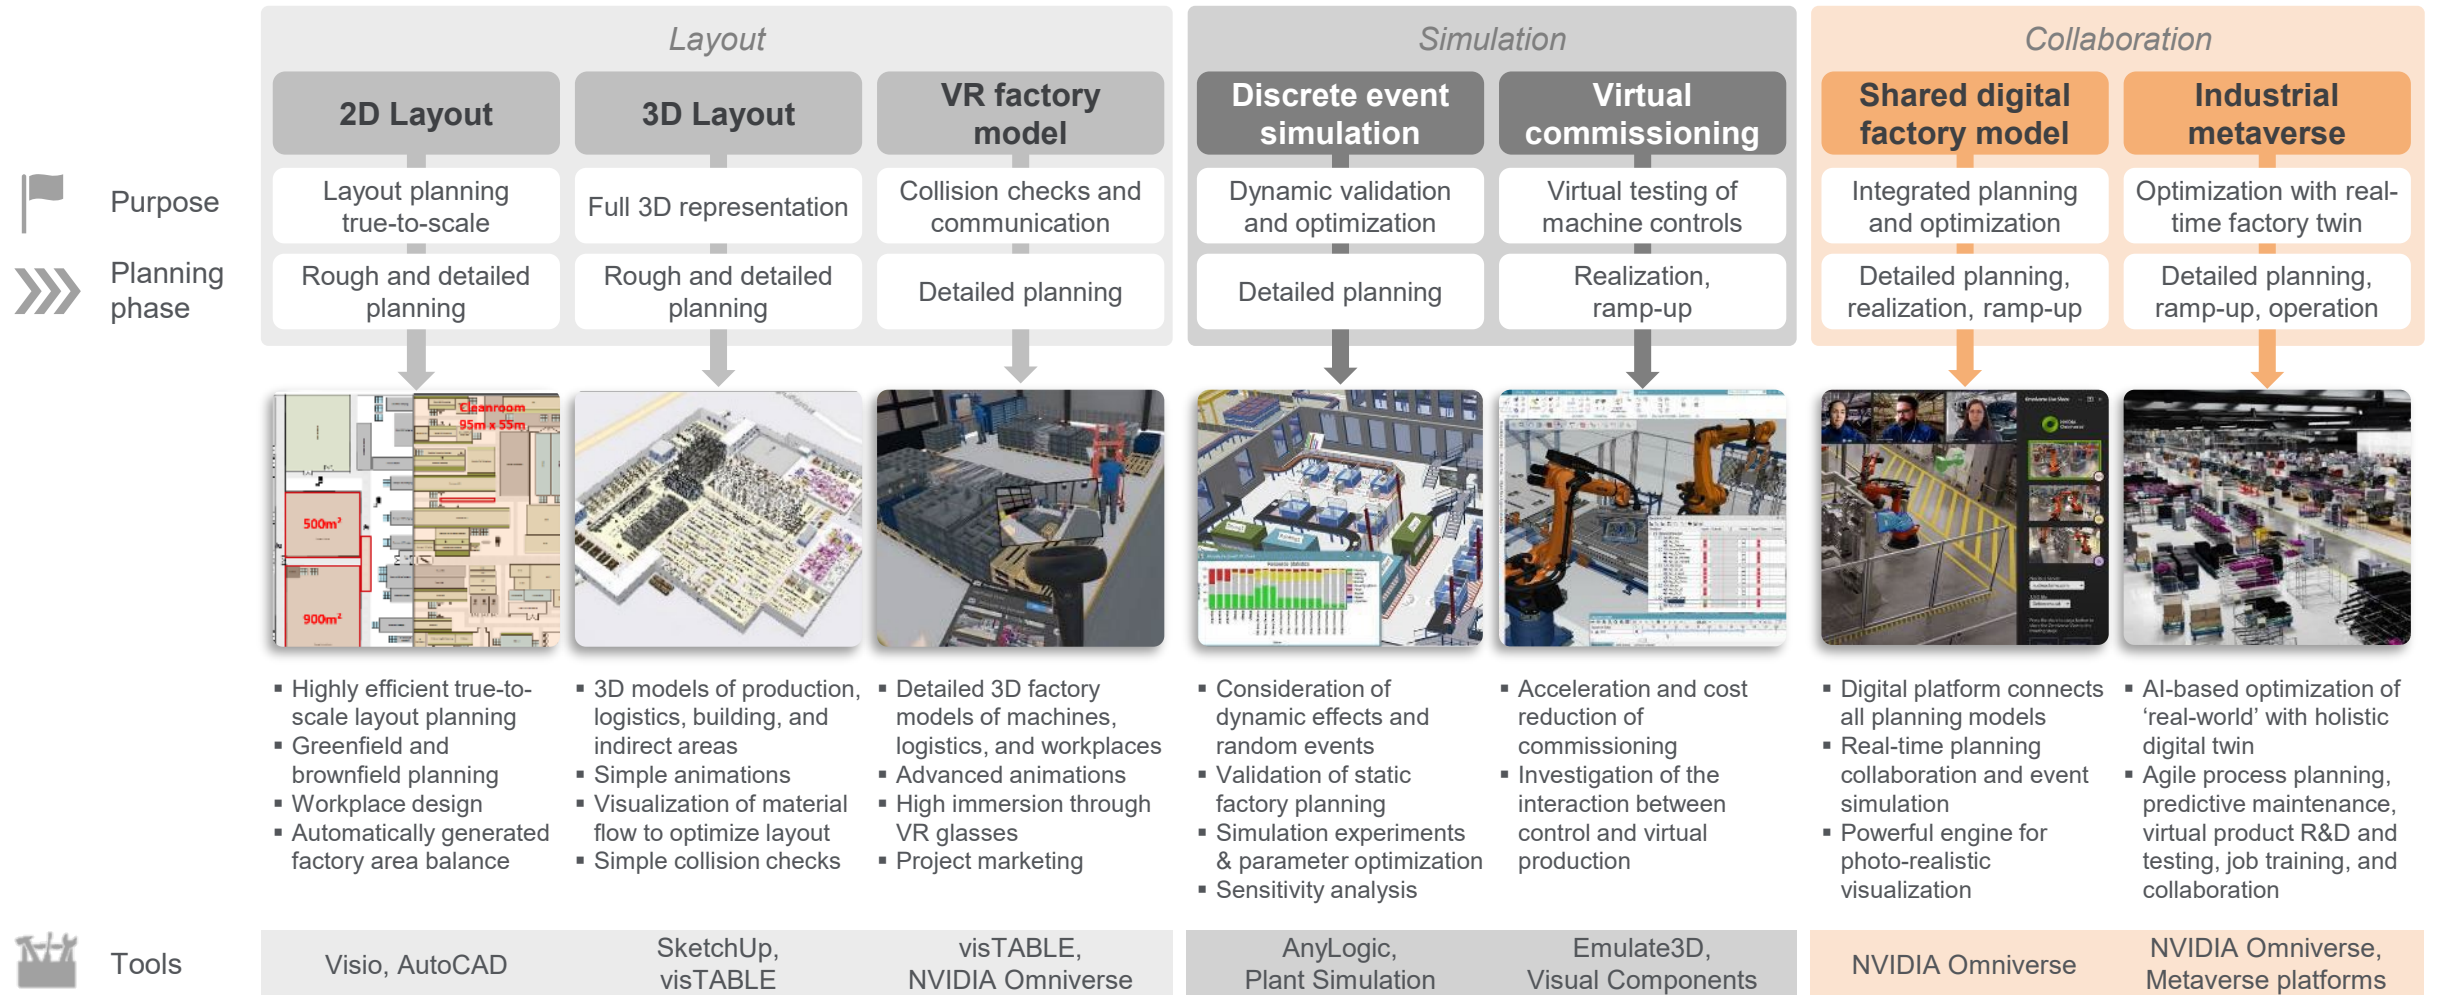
Layout | Simulation | Collaboration

| | 2D Layout | 3D Layout | VR factory model | Discrete event simulation | Virtual commissioning | Shared digital factory model | Industrial metaverse |
|---|---|---|---|---|---|---|---|
| Purpose | Layout planning true-to-scale | Full 3D representation | Collision checks and communication | Dynamic validation and optimization | Virtual testing of machine controls | Integrated planning and optimization | Optimization with real-time factory twin |
| Planning phase | Rough and detailed planning | Rough and detailed planning | Detailed planning | Detailed planning | Realization, ramp-up | Detailed planning, realization, ramp-up | Detailed planning, ramp-up, operation |

Cleanroom 95m x 55m
500m²
900m²

▪ Highly efficient true-to-scale layout planning
▪ Greenfield and brownfield planning
▪ Workplace design
▪ Automatically generated factory area balance

▪ 3D models of production, logistics, building, and indirect areas
▪ Simple animations
▪ Visualization of material flow to optimize layout
▪ Simple collision checks

▪ Detailed 3D factory models of machines, logistics, and workplaces
▪ Advanced animations
▪ High immersion through VR glasses
▪ Project marketing

▪ Consideration of dynamic effects and random events
▪ Validation of static factory planning
▪ Simulation experiments & parameter optimization
▪ Sensitivity analysis

▪ Acceleration and cost reduction of commissioning
▪ Investigation of the interaction between control and virtual production

▪ Digital platform connects all planning models
▪ Real-time planning collaboration and event simulation
▪ Powerful engine for photo-realistic visualization

▪ AI-based optimization of ‘real-world’ with holistic digital twin
▪ Agile process planning, predictive maintenance, virtual product R&D and testing, job training, and collaboration

Tools | Visio, AutoCAD | SketchUp, visTABLE | visTABLE, NVIDIA Omniverse | AnyLogic, Plant Simulation | Emulate3D, Visual Components | NVIDIA Omniverse | NVIDIA Omniverse, Metaverse platforms